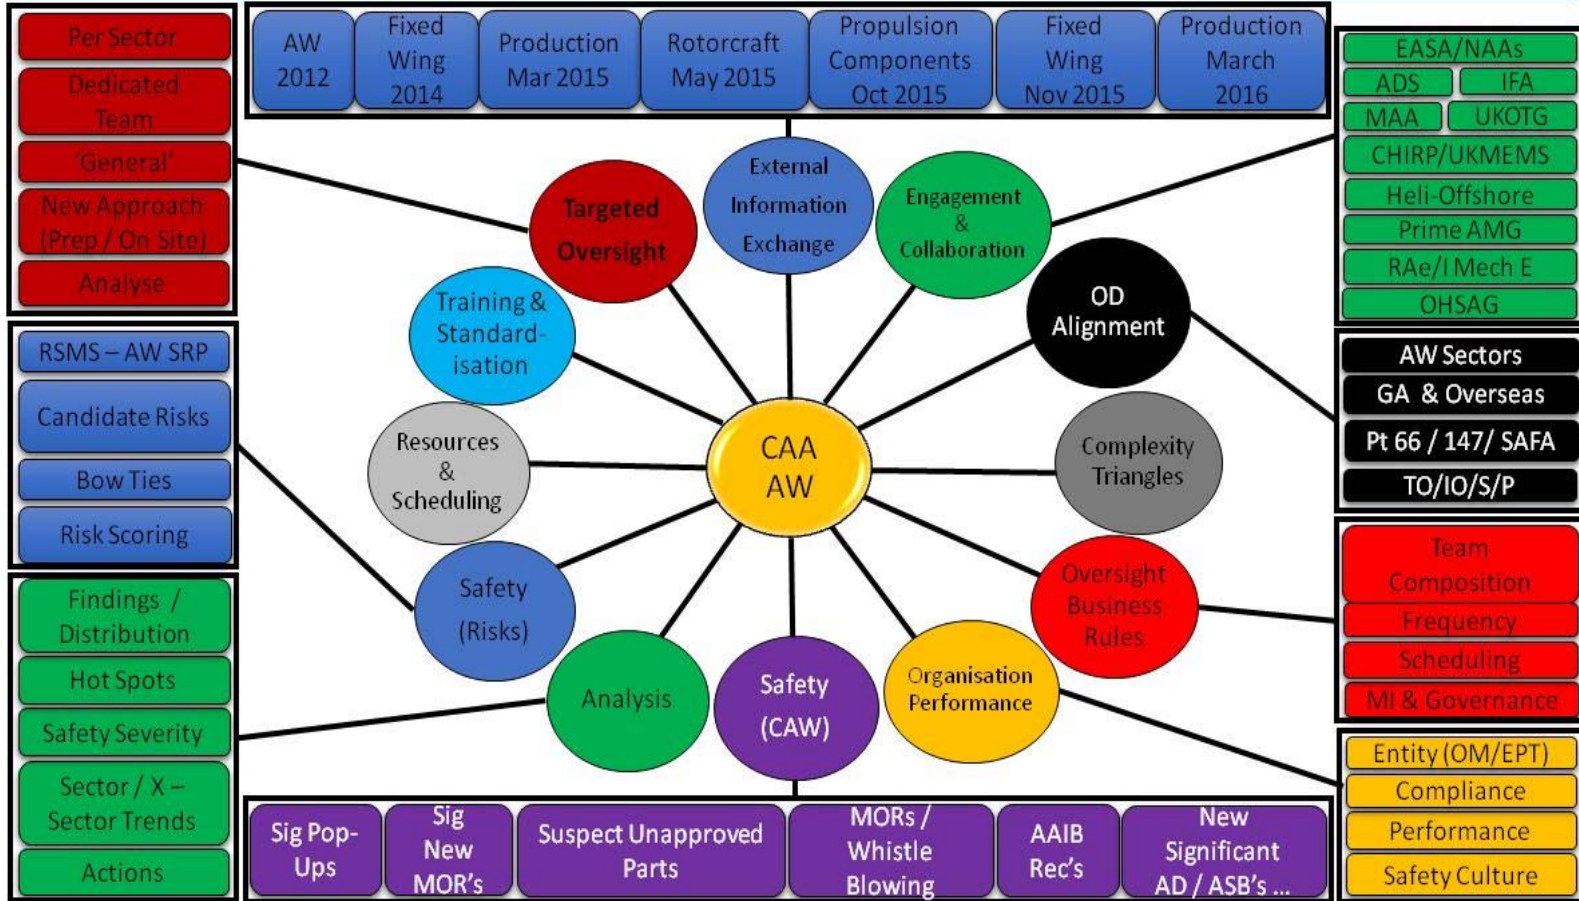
Per Sector

Dedicated Team

'General'

New Approach (Prep / On Site)

Analyse

AW 2012

Fixed Wing 2014

Production Mar 2015

Rotorcraft May 2015

Propulsion Components Oct 2015

Fixed Wing Nov 2015

Production March 2016

EASA/NAAs

ADS

IFA

MAA

UKOTG

CHIRP/UKMEMS

Heli-Offshore

Prime AMG

RAe/I Mech E

OHSAG

Targeted Oversight

External Information Exchange

Engagement & Collaboration

OD Alignment

Training & Standard-isation

Resources & Scheduling

CAA AW

Complexity Triangles

Safety (Risks)

Oversight Business Rules

Analysis

Safety (CAW)

Organisation Performance

RSMS – AW SRP

Candidate Risks

Bow Ties

Risk Scoring

AW Sectors

GA & Overseas

Pt 66 / 147/ SAFA

TO/IO/S/P

Findings / Distribution

Hot Spots

Safety Severity

Sector / X – Sector Trends

Actions

Team Composition

Frequency

Scheduling

MI & Governance

Entity (OM/EPT)

Compliance

Performance

Safety Culture

Sig Pop-Ups

Sig New MOR's

Suspect Unapproved Parts

MORs / Whistle Blowing

AAIB Rec's

New Significant AD / ASB's ...